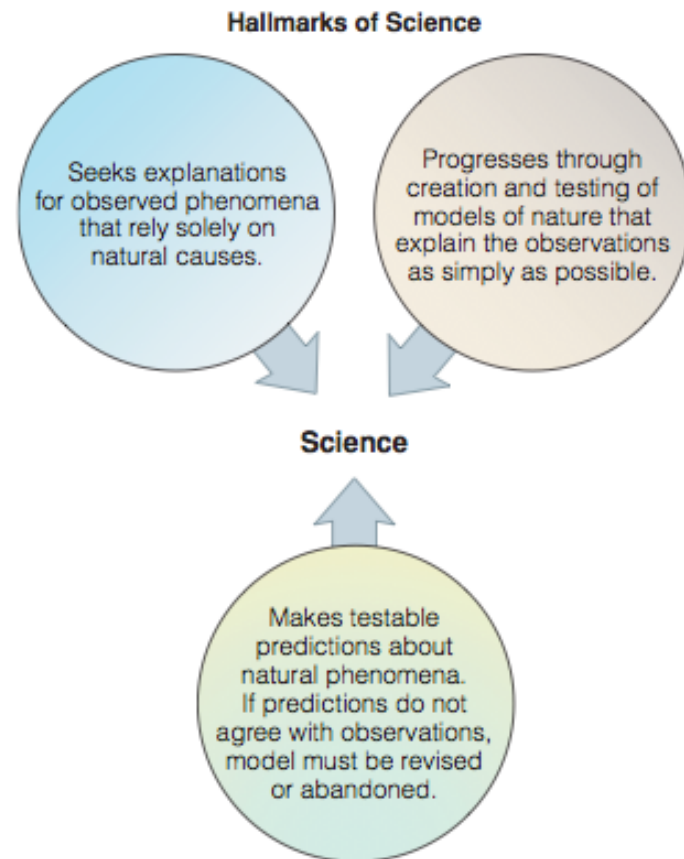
Hallmarks of Science

Seeks explanations for observed phenomena that rely solely on natural causes.

Progresses through creation and testing of models of nature that explain the observations as simply as possible.

Science

Makes testable predictions about natural phenomena. If predictions do not agree with observations, model must be revised or abandoned.